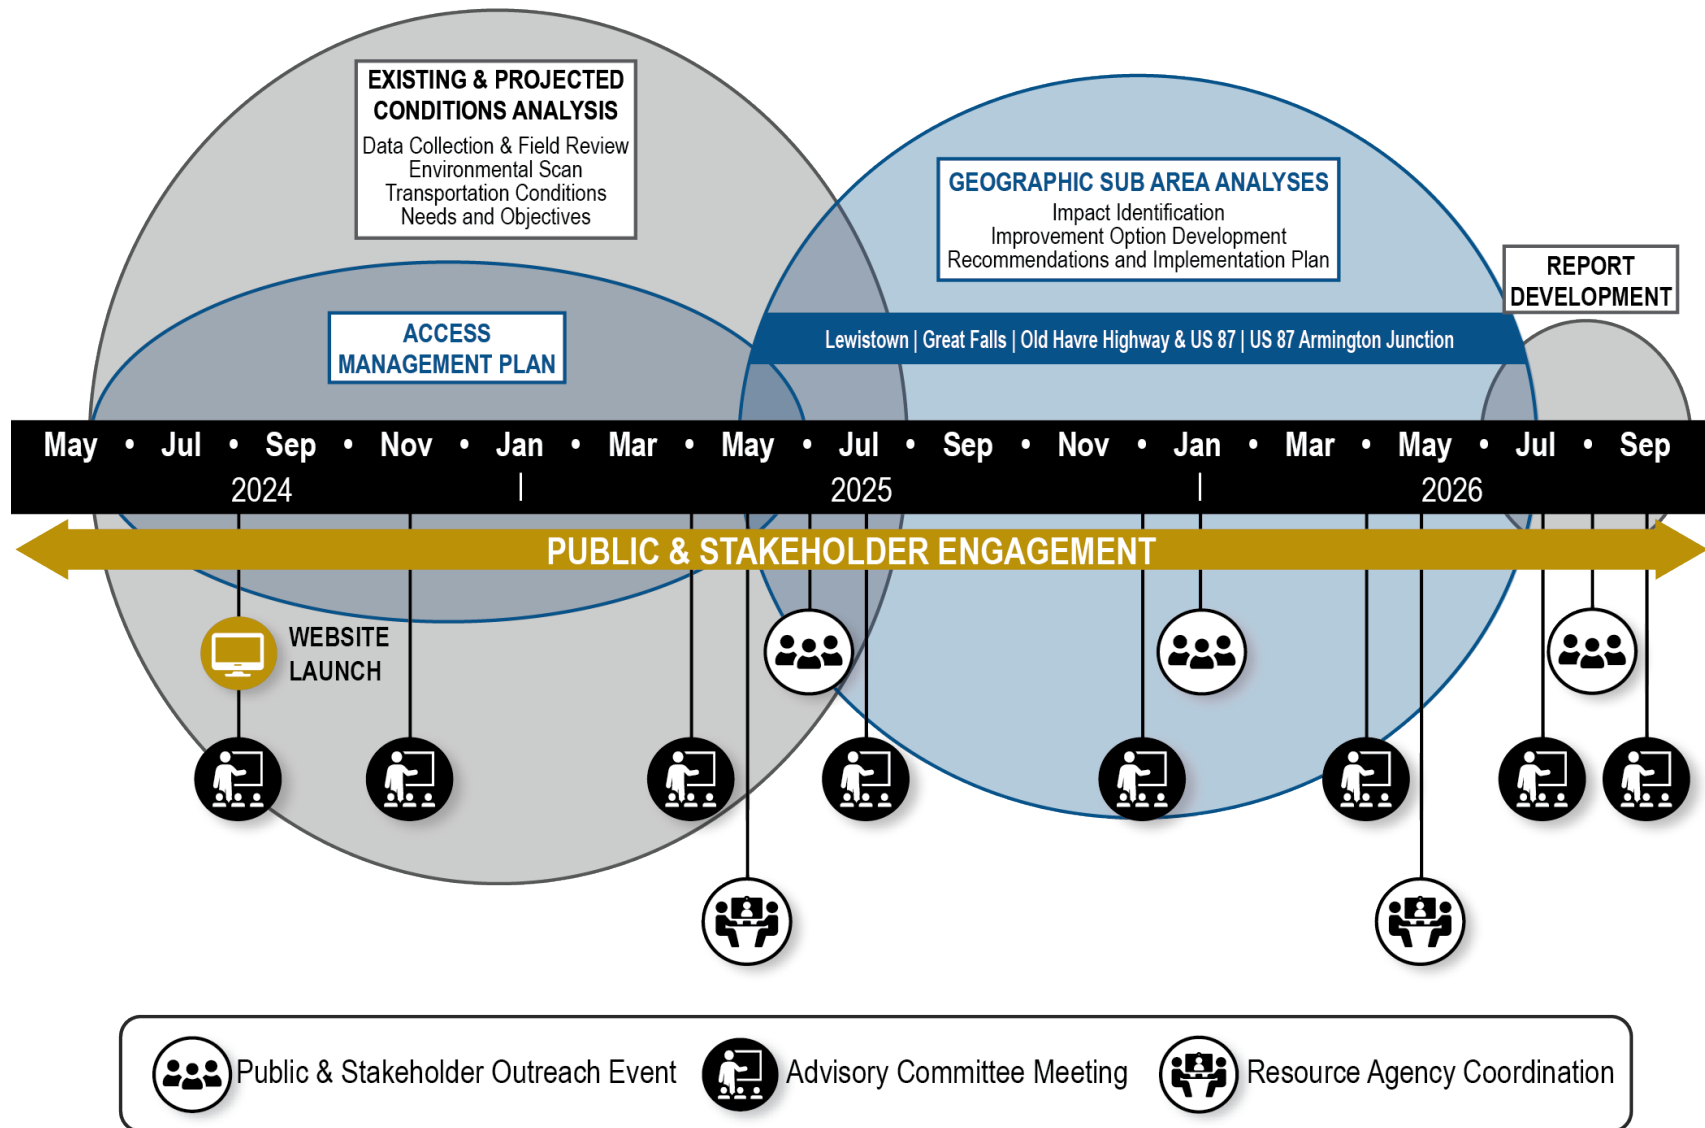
EXISTING & PROJECTED CONDITIONS ANALYSIS
Data Collection & Field Review
Environmental Scan
Transportation Conditions
Needs and Objectives

GEOGRAPHIC SUB AREA ANALYSES
Impact Identification
Improvement Option Development
Recommendations and Implementation Plan

REPORT DEVELOPMENT

ACCESS MANAGEMENT PLAN

Lewistown | Great Falls | Old Havre Highway & US 87 | US 87 Armington Junction

May • Jul • Sep • Nov • Jan • Mar • May • Jul • Sep • Nov • Jan • Mar • May • Jul • Sep
2024 | 2025 | 2026

PUBLIC & STAKEHOLDER ENGAGEMENT

WEBSITE LAUNCH

Public & Stakeholder Outreach Event
Advisory Committee Meeting
Resource Agency Coordination